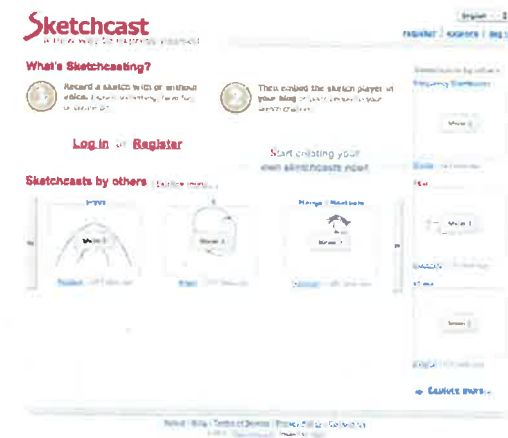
Sketchcast

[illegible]

register | explore | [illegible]

What's Sketchcasting?

Record a sketch with or without voice. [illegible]

Then embed the sketch player in your blog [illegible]

Log in or Register

Start creating your own sketchcasts now!

Sketchcasts by others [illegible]

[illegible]

Show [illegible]

Show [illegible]

Show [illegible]

Show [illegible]

Show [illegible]

Show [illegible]

Explore more »

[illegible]